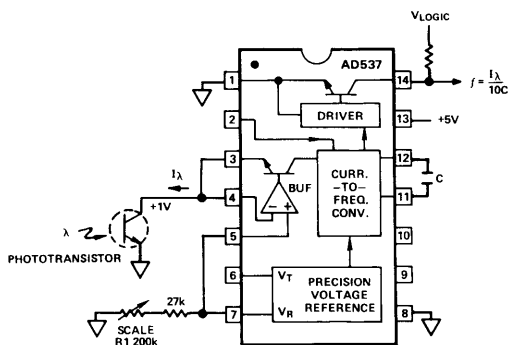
$V_{LOGIC}$

AD537

$f = \frac{I_\lambda}{10C}$

1
14
DRIVER
2
13
+5V
$I_\lambda$
3
12
CURR. -TO- FREQ. CONV.
C
BUF
+1V
4
11
λ
5
10
PHOTOTRANSISTOR
6
$V_T$
PRECISION VOLTAGE REFERENCE
9
27k
7
$V_R$
8
SCALE R1 200k